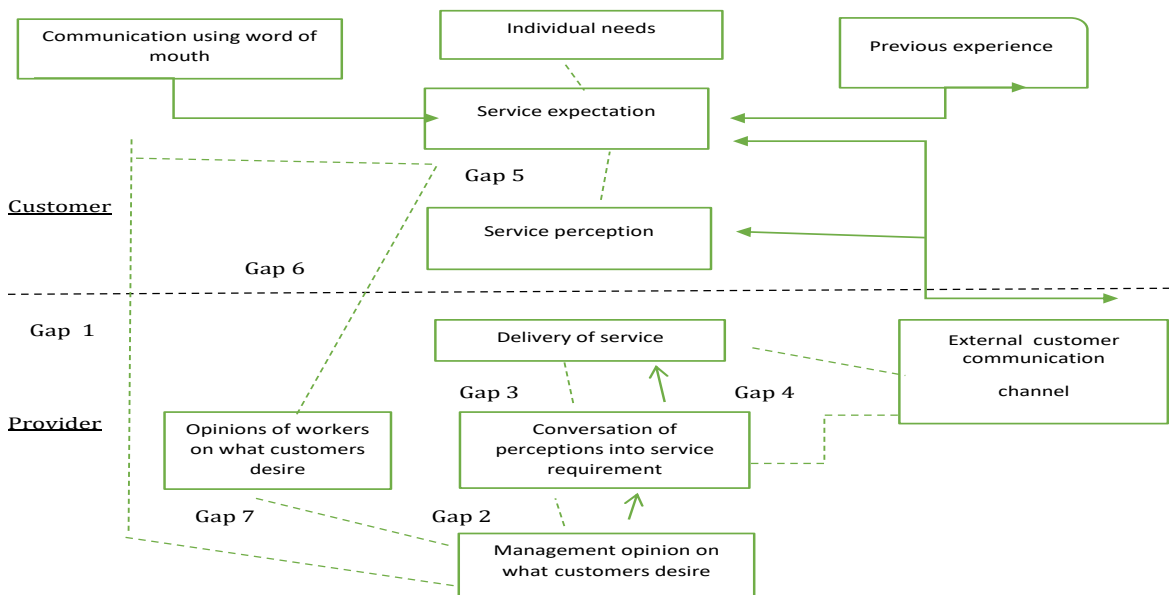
Communication using word of mouth

Individual needs

Previous experience

Service expectation

Gap 5

Customer

Service perception

Gap 6

Gap 1

Delivery of service

External customer communication channel

Gap 3

Gap 4

Provider

Opinions of workers on what customers desire

Conversation of perceptions into service requirement

Gap 7

Gap 2

Management opinion on what customers desire